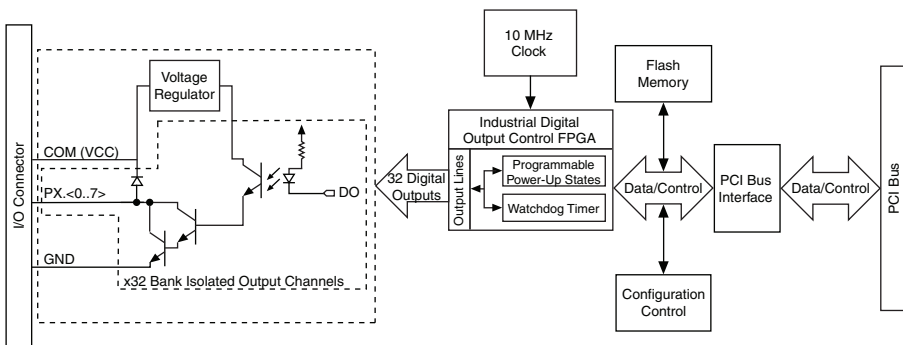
I/O Connector

Voltage Regulator

COM (VCC)

PX.<0..7>

GND

DO

x32 Bank Isolated Output Channels

32 Digital Outputs

10 MHz Clock

Industrial Digital Output Control FPGA

Output Lines

Programmable Power-Up States

Watchdog Timer

Flash Memory

Data/Control

Configuration Control

PCI Bus Interface

Data/Control

PCI Bus